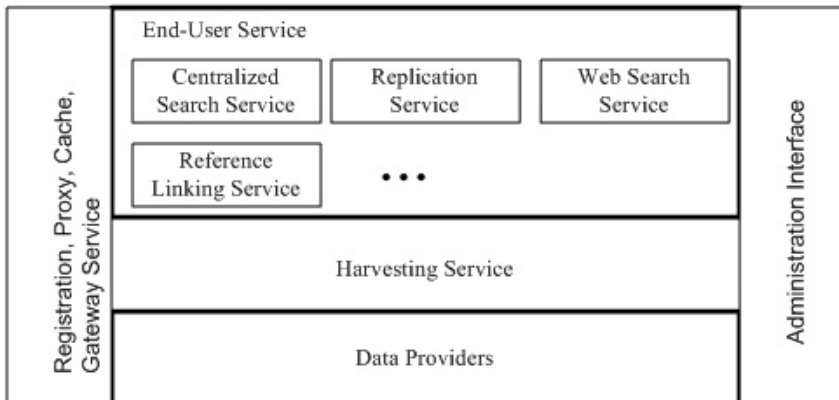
Registration, Proxy, Cache, Gateway Service

End-User Service

Centralized Search Service

Replication Service

Web Search Service

Reference Linking Service

• • •

Harvesting Service

Data Providers

Administration Interface